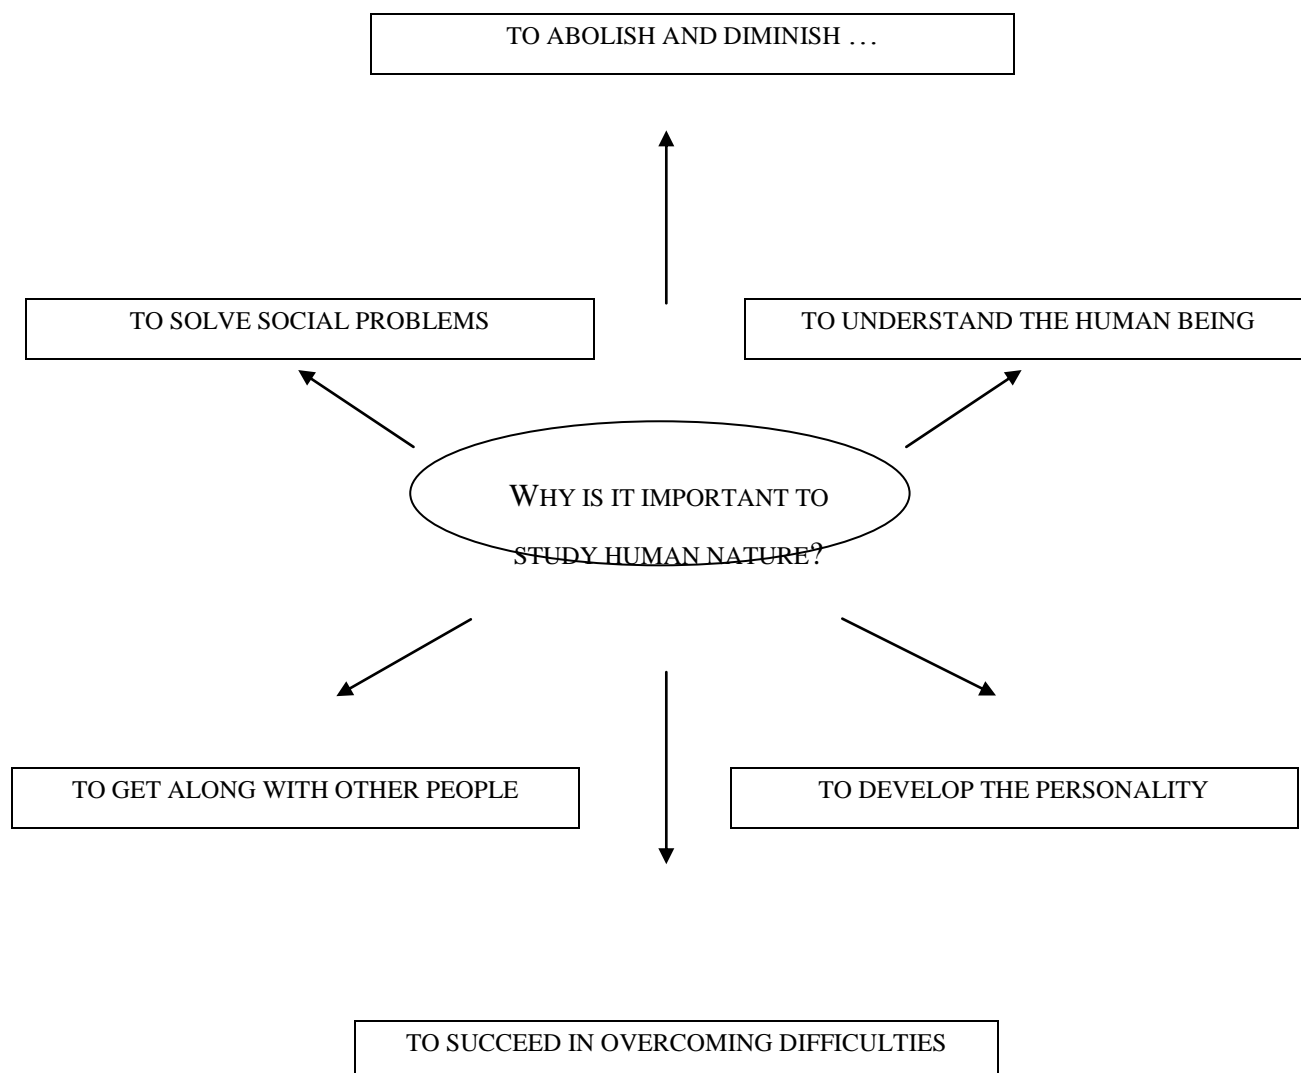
TO ABOLISH AND DIMINISH …

TO SOLVE SOCIAL PROBLEMS

TO UNDERSTAND THE HUMAN BEING

WHY IS IT IMPORTANT TO STUDY HUMAN NATURE?

TO GET ALONG WITH OTHER PEOPLE

TO DEVELOP THE PERSONALITY

TO SUCCEED IN OVERCOMING DIFFICULTIES